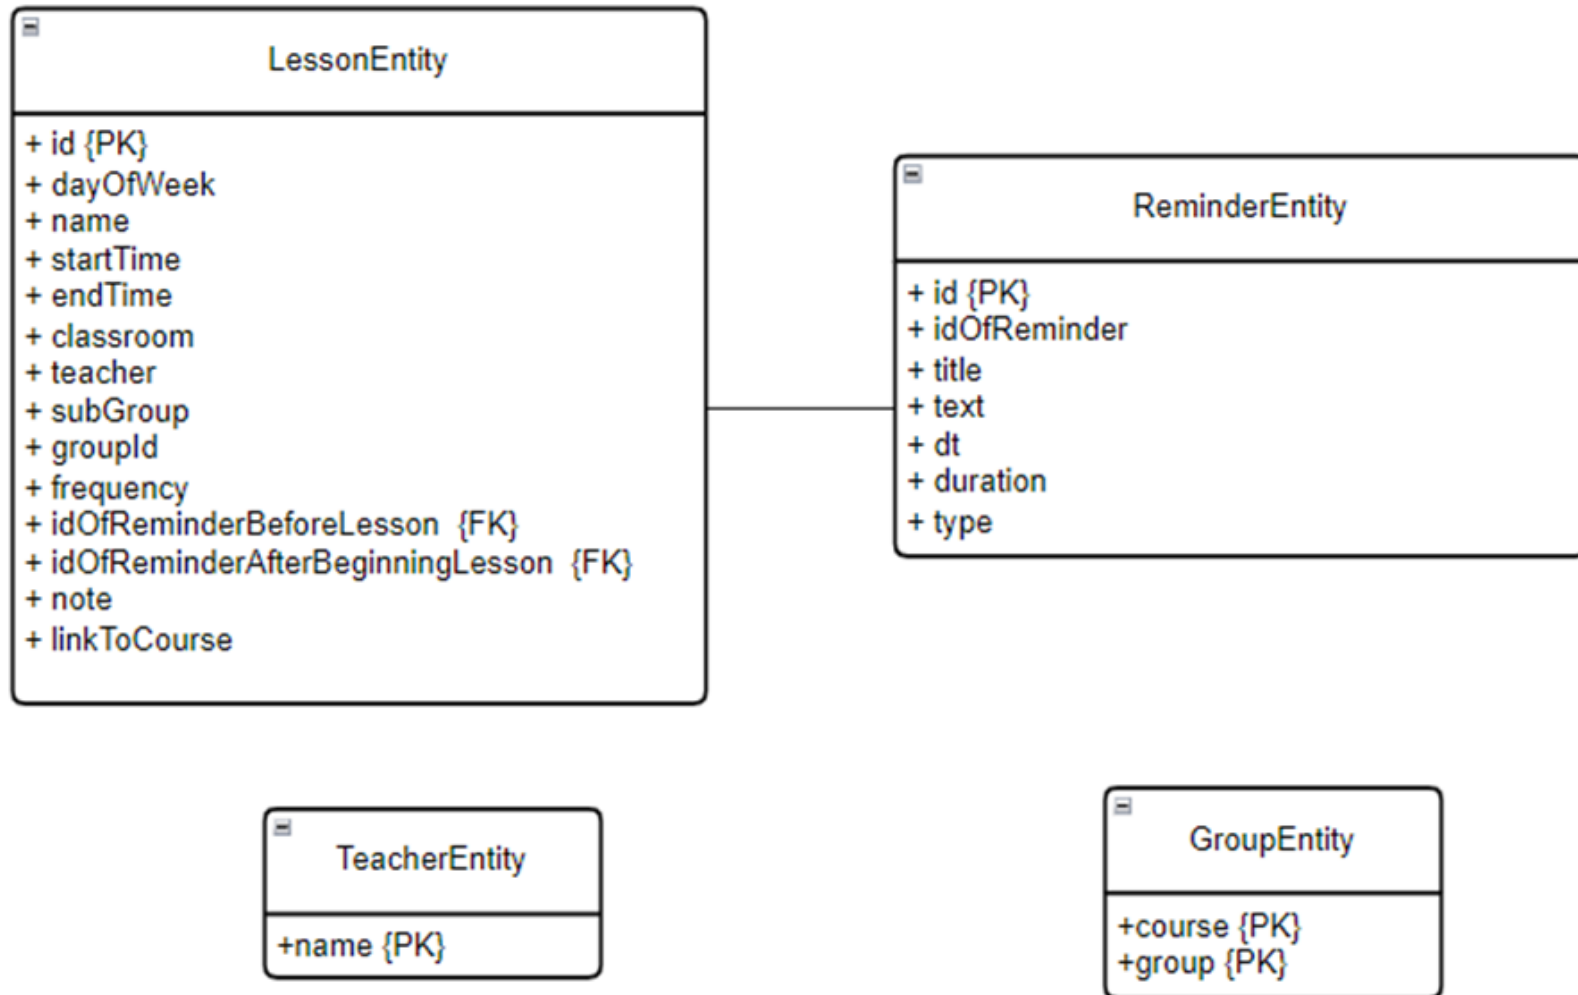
LessonEntity

+ id {PK}
+ dayOfWeek
+ name
+ startTime
+ endTime
+ classroom
+ teacher
+ subGroup
+ groupId
+ frequency
+ idOfReminderBeforeLesson {FK}
+ idOfReminderAfterBeginningLesson {FK}
+ note
+ linkToCourse

ReminderEntity

+ id {PK}
+ idOfReminder
+ title
+ text
+ dt
+ duration
+ type

TeacherEntity

+name {PK}

GroupEntity

+course {PK}
+group {PK}